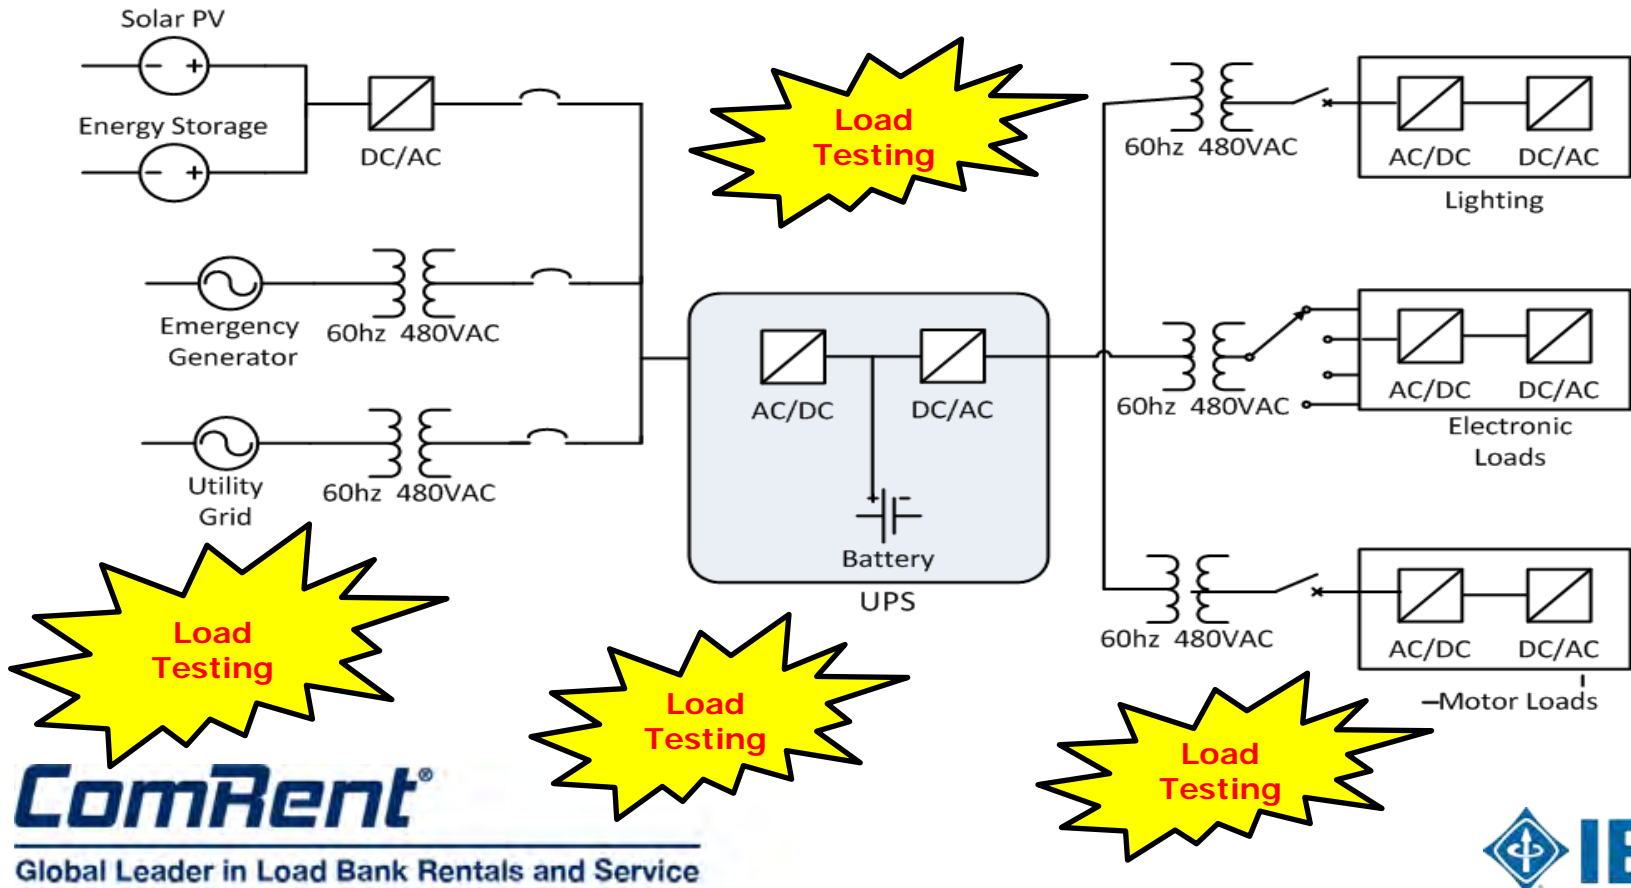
Solar PV

Energy Storage

DC/AC

Load Testing

60hz 480VAC

AC/DC DC/AC

Lighting

Emergency Generator

60hz 480VAC

AC/DC DC/AC

Battery

UPS

60hz 480VAC

AC/DC DC/AC

Electronic Loads

Utility Grid

60hz 480VAC

Load Testing

60hz 480VAC

AC/DC DC/AC

Motor Loads

Load Testing

Load Testing

ComRent®

Global Leader in Load Bank Rentals and Service

IE